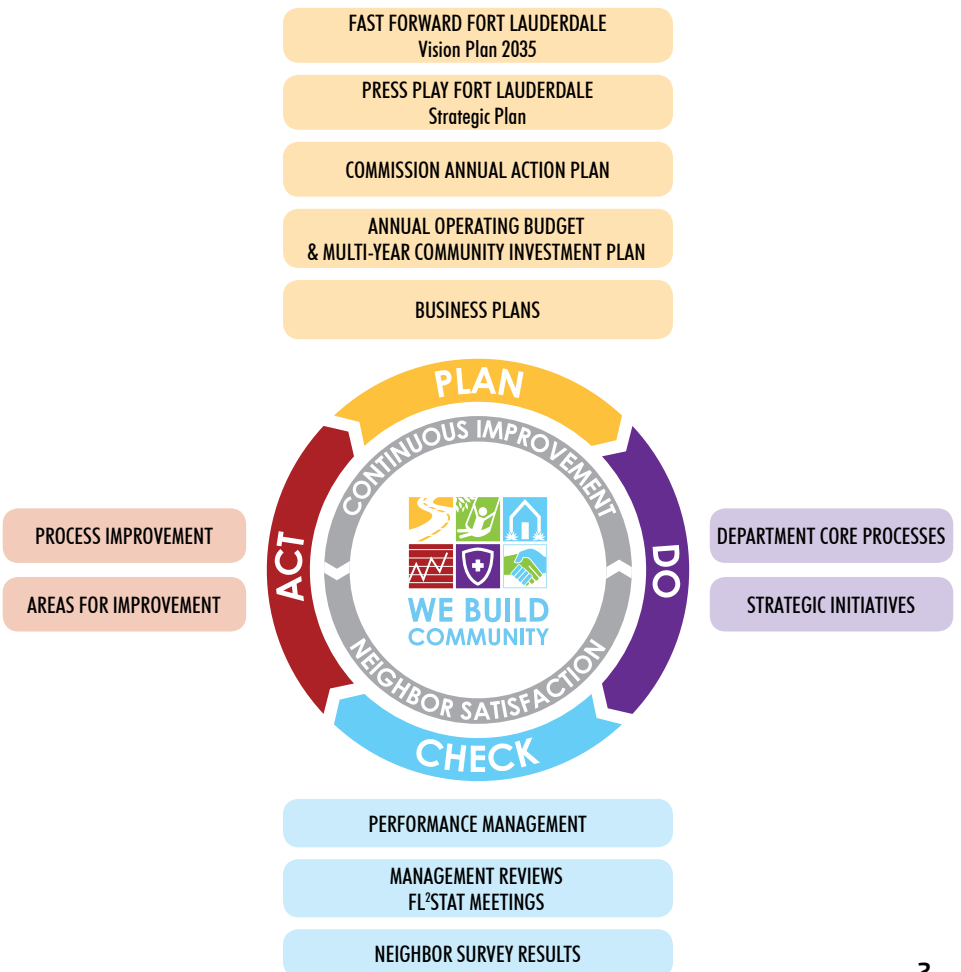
FAST FORWARD FORT LAUDERDALE
Vision Plan 2035

PRESS PLAY FORT LAUDERDALE
Strategic Plan

COMMISSION ANNUAL ACTION PLAN

ANNUAL OPERATING BUDGET
& MULTI-YEAR COMMUNITY INVESTMENT PLAN

BUSINESS PLANS

PLAN

CONTINUOUS IMPROVEMENT

ACT

DO

WE BUILD COMMUNITY

NEIGHBOR SATISFACTION

CHECK

PROCESS IMPROVEMENT

AREAS FOR IMPROVEMENT

DEPARTMENT CORE PROCESSES

STRATEGIC INITIATIVES

PERFORMANCE MANAGEMENT

MANAGEMENT REVIEWS
FL$^2$STAT MEETINGS

NEIGHBOR SURVEY RESULTS

3